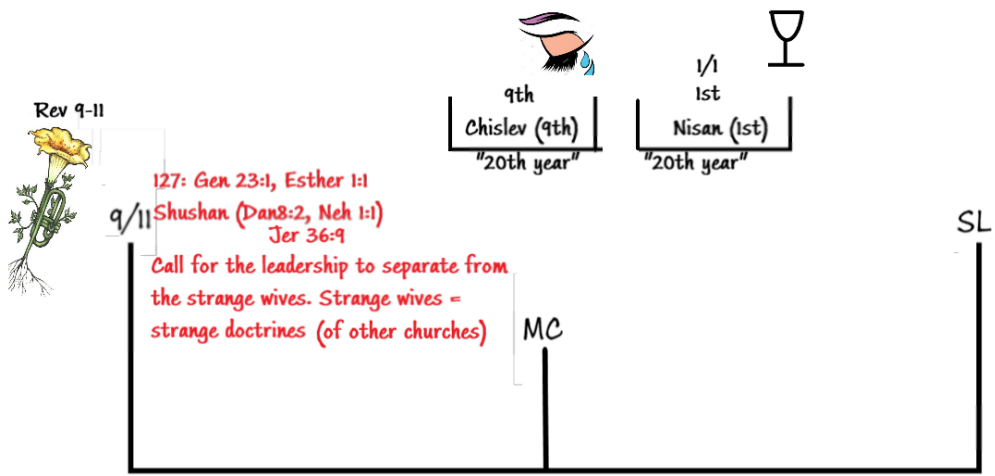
Rev 9-11

9th
Chislev (9th)
"20th year"

1/1
1st
Nisan (1st)
"20th year"

9/11

127: Gen 23:1, Esther 1:1
Shushan (Dan8:2, Neh 1:1)
Jer 36:9
Call for the leadership to separate from the strange wives. Strange wives = strange doctrines (of other churches)

MC

SL